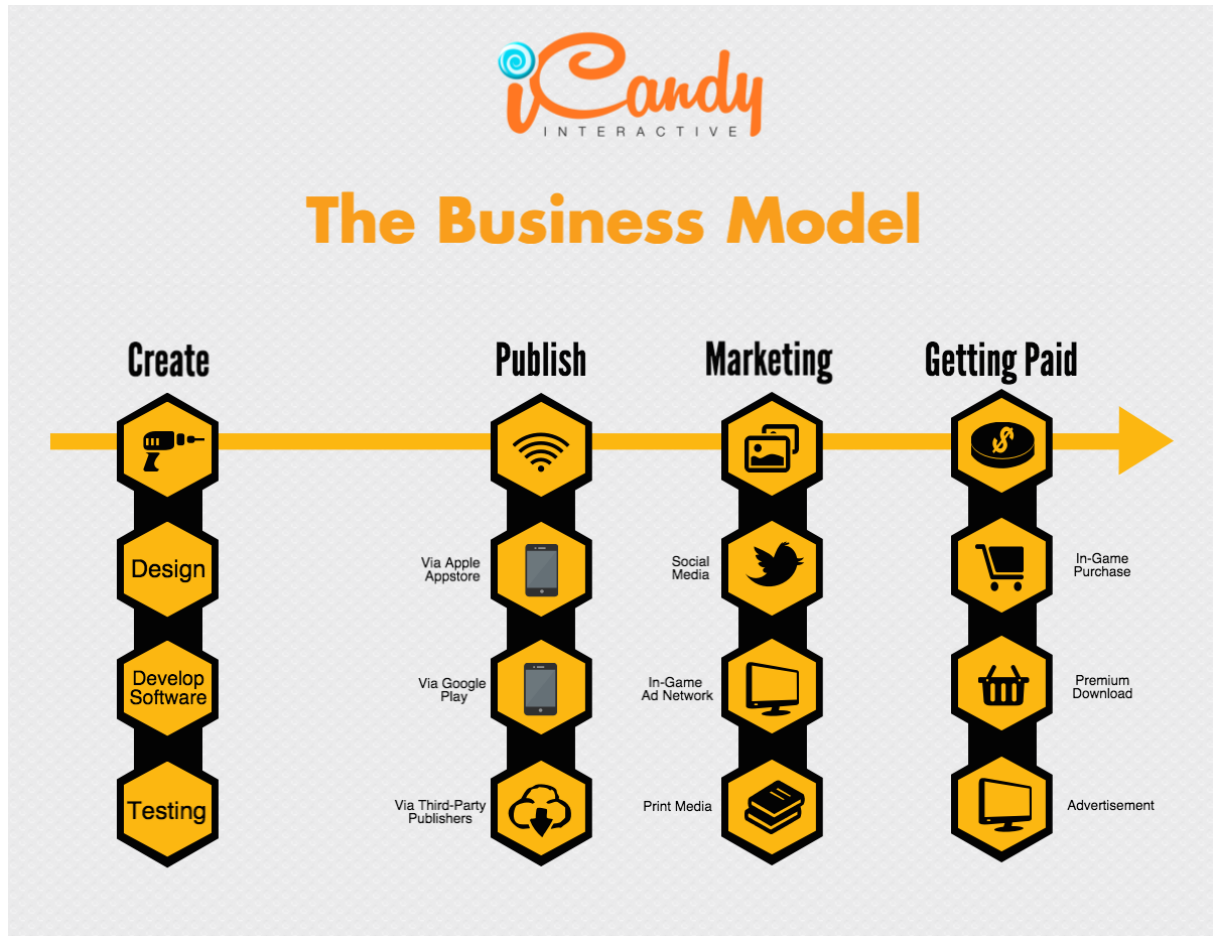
iCandy
INTERACTIVE

The Business Model

Create

Design

Develop Software

Testing

Publish

Via Apple Appstore

Via Google Play

Via Third-Party Publishers

Marketing

Social Media

In-Game Ad Network

Print Media

Getting Paid

In-Game Purchase

Premium Download

Advertisement